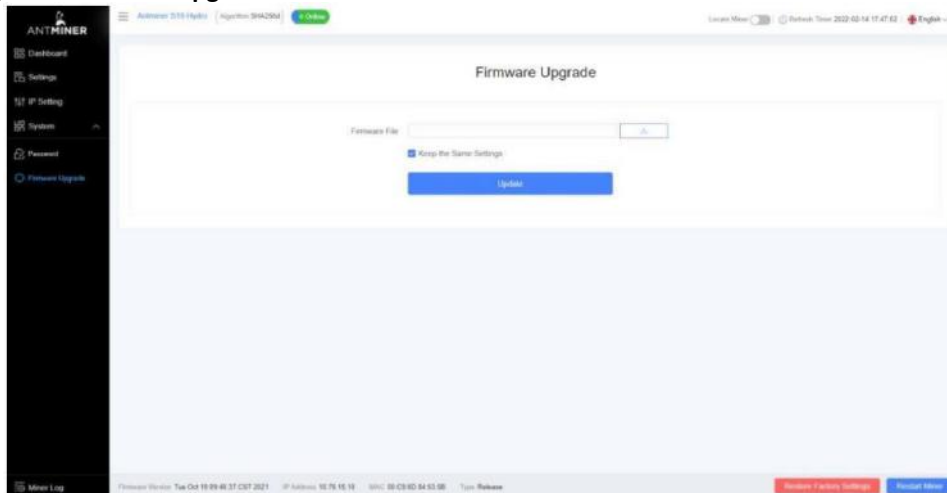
ANTMINER

Antminer S19 Hydro | Algorithm SHA256d | Online

Locate Miner | Refresh Time 2022-02-14 17:47:02 | English

Dashboard
Settings
IP Setting
System
Password
Firmware Upgrade

Firmware Upgrade

Firmware File

Keep the Same Settings

Update

Miner Log

Firmware Version Tue Oct 19 09:46:37 CST 2021 IP Address 10.79.15.18 MAC 00:C0:6D:84:53:0B Type Release

Restore Factory Settings

Restart Miner